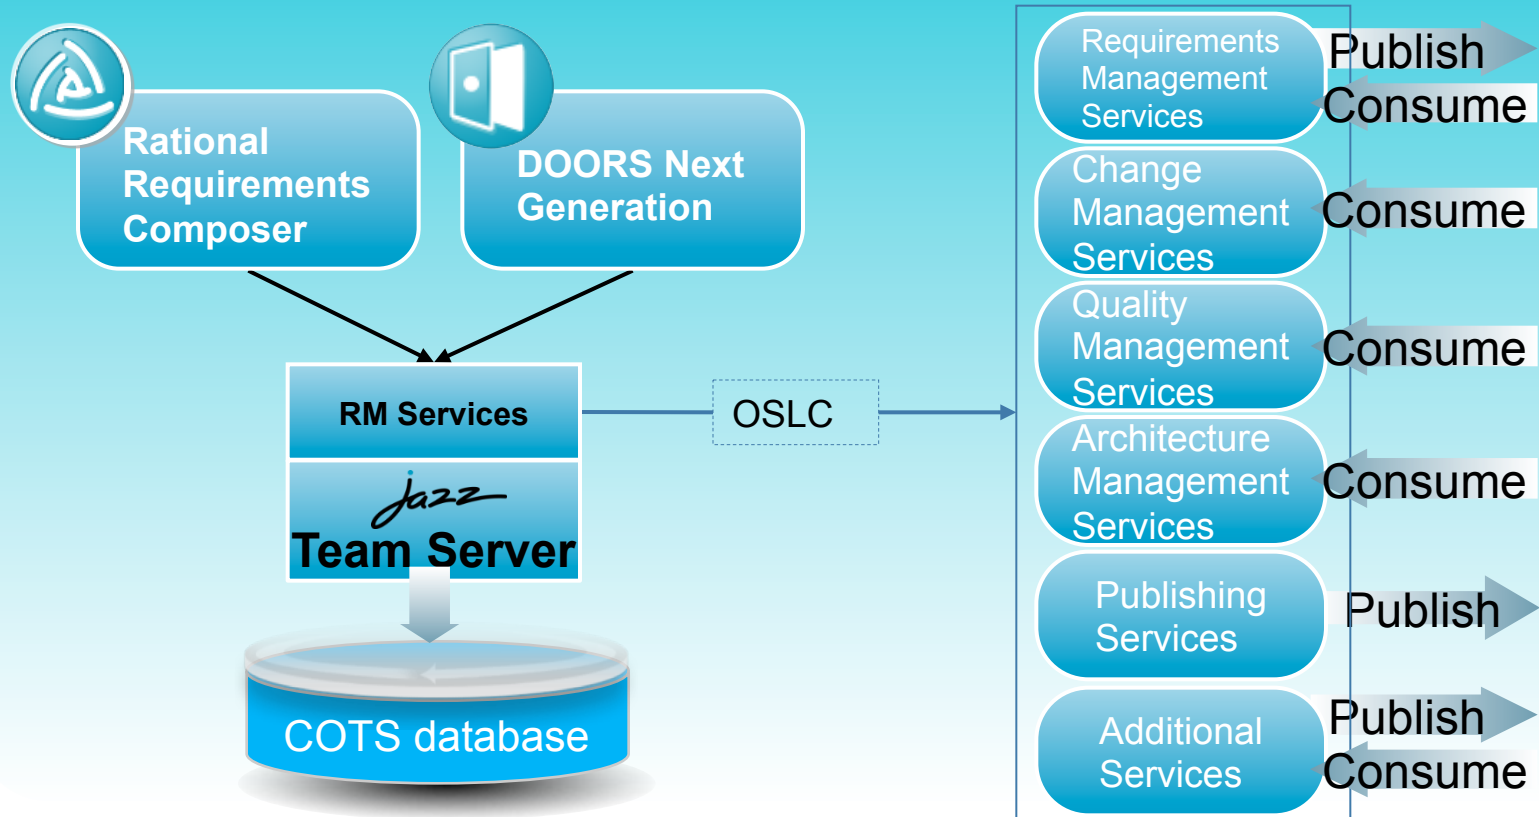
Rational Requirements Composer

DOORS Next Generation

RM Services

jazz

Team Server

COTS database

OSLC

Requirements Management Services

Publish

Consume

Change Management Services

Consume

Quality Management Services

Consume

Architecture Management Services

Consume

Publishing Services

Publish

Additional Services

Publish

Consume